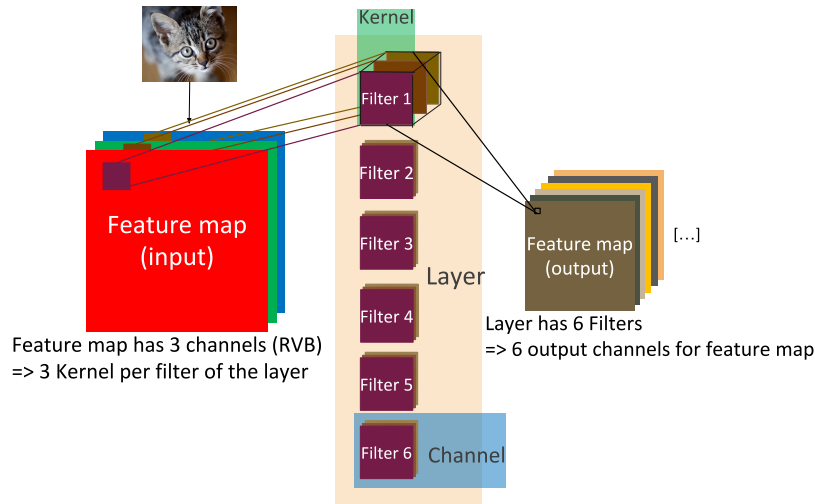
Kernel

Filter 1

Feature map (input)

Filter 2

Filter 3

Layer

Filter 4

Filter 5

Filter 6

Channel

Feature map (output)

[...]

Feature map has 3 channels (RVB)
=> 3 Kernel per filter of the layer

Layer has 6 Filters
=> 6 output channels for feature map